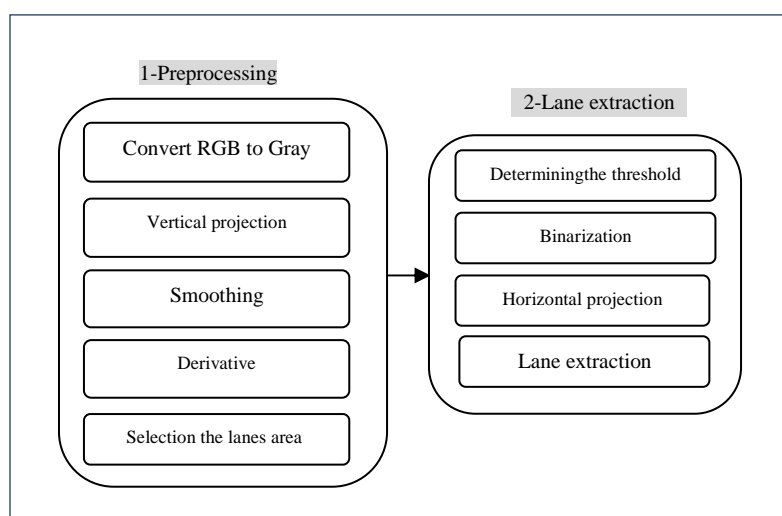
1-Preprocessing

Convert RGB to Gray

Vertical projection

Smoothing

Derivative

Selection the lanes area

2-Lane extraction

Determiningthe threshold

Binarization

Horizontal projection

Lane extraction